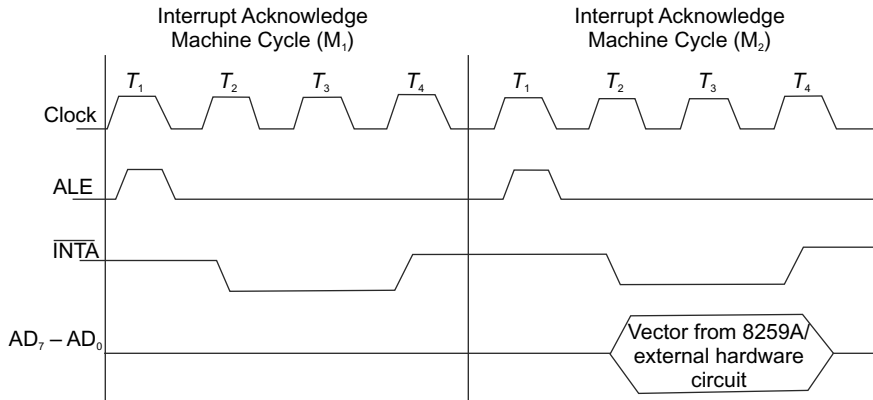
Interrupt Acknowledge Machine Cycle ($M_1$)

Interrupt Acknowledge Machine Cycle ($M_2$)

$T_1$ $T_2$ $T_3$ $T_4$

$T_1$ $T_2$ $T_3$ $T_4$

Clock

ALE

$\overline{INTA}$

$AD_7 - AD_0$

Vector from 8259A/ external hardware circuit